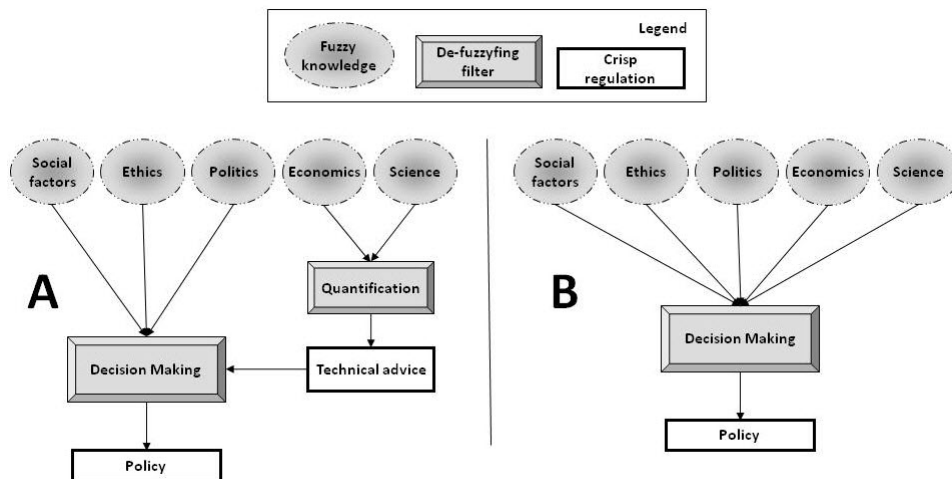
Legend

Fuzzy knowledge

De-fuzzyfing filter

Crisp regulation

Social factors

Ethics

Politics

Economics

Science

A

Quantification

Decision Making

Technical advice

Policy

Social factors

Ethics

Politics

Economics

Science

B

Decision Making

Policy